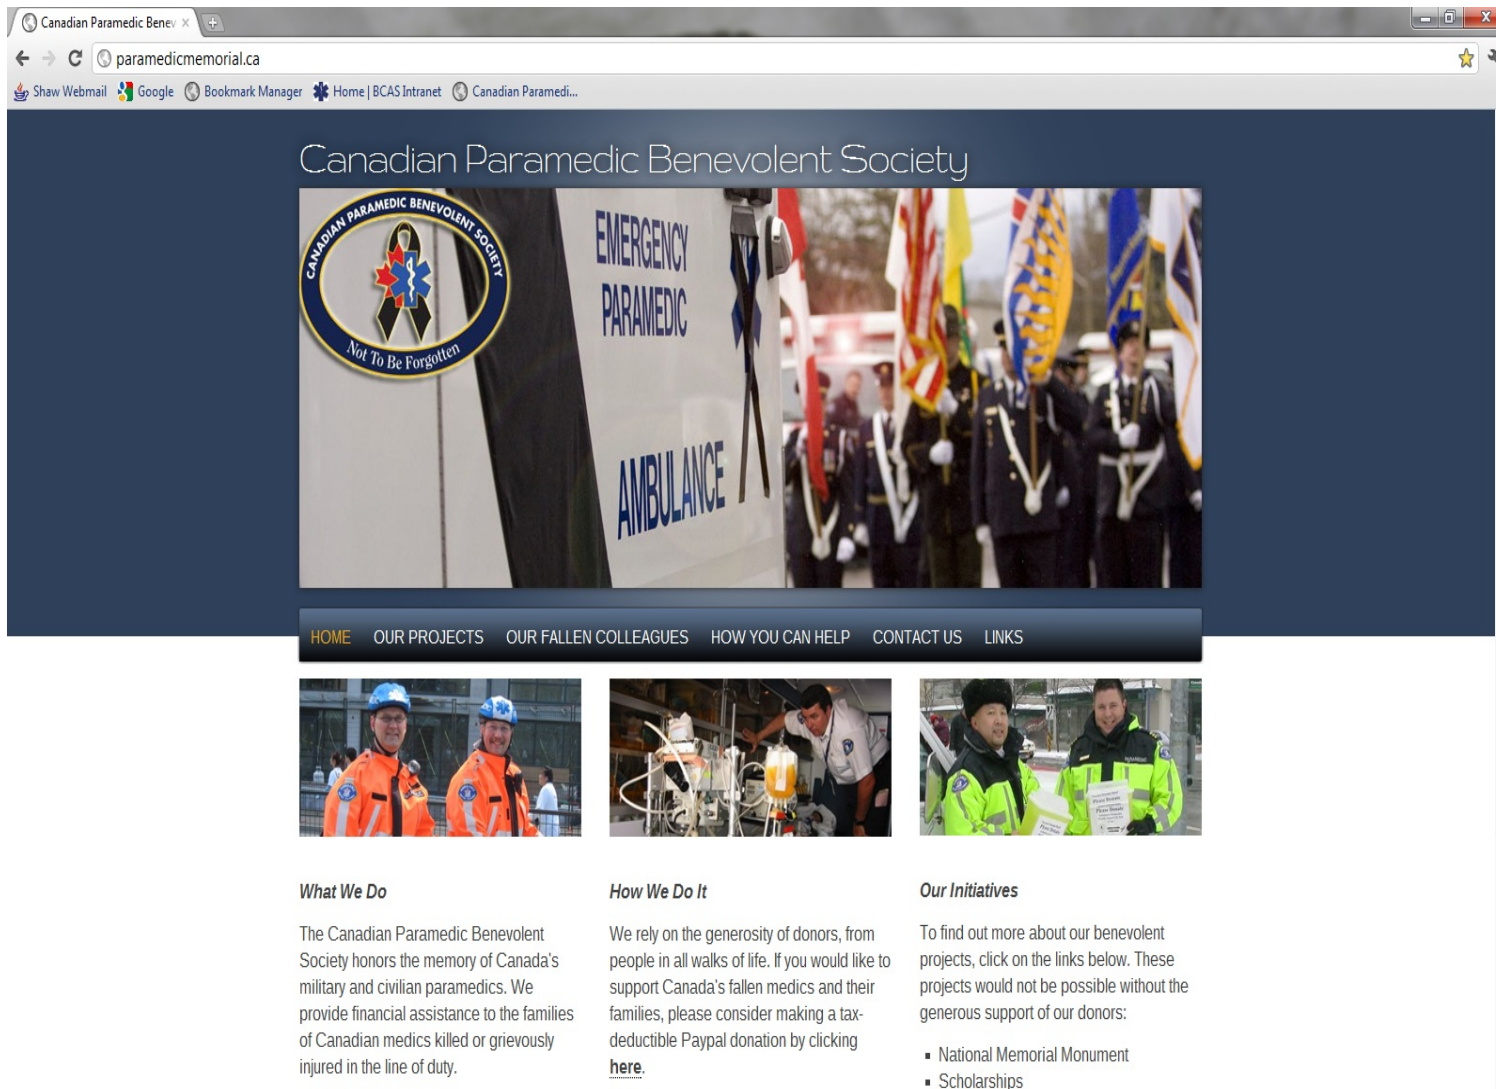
Canadian Paramedic Benev ×

paramedicmemorial.ca

Shaw Webmail Google Bookmark Manager Home | BCAS Intranet Canadian Paramedi...

Canadian Paramedic Benevolent Society

CANADIAN PARAMEDIC BENEVOLENT SOCIETY
Not To Be Forgotten

EMERGENCY PARAMEDIC

AMBULANCE

HOME OUR PROJECTS OUR FALLEN COLLEAGUES HOW YOU CAN HELP CONTACT US LINKS

What We Do

The Canadian Paramedic Benevolent Society honors the memory of Canada's military and civilian paramedics. We provide financial assistance to the families of Canadian medics killed or grievously injured in the line of duty.

How We Do It

We rely on the generosity of donors, from people in all walks of life. If you would like to support Canada's fallen medics and their families, please consider making a tax-deductible Paypal donation by clicking here.

Our Initiatives

To find out more about our benevolent projects, click on the links below. These projects would not be possible without the generous support of our donors:

- National Memorial Monument
- Scholarships